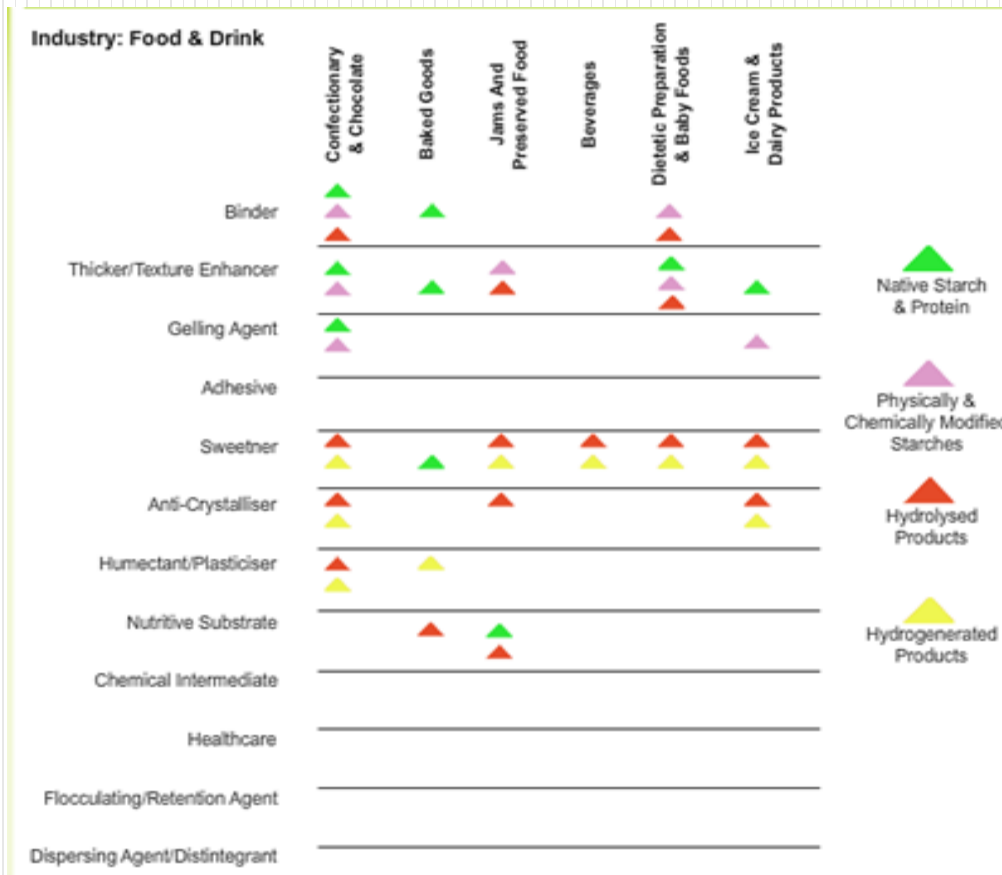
Industry: Food & Drink

Confectionary & Chocolate
Baked Goods
Jams And Preserved Food
Beverages
Dietetic Preparation & Baby Foods
Ice Cream & Dairy Products

Binder
Thicker/Texture Enhancer
Gelling Agent
Adhesive
Sweetner
Anti-Crystalliser
Humectant/Plasticiser
Nutritive Substrate
Chemical Intermediate
Healthcare
Flocculating/Retention Agent
Dispersing Agent/Distintegrant

Native Starch & Protein

Physically & Chemically Modified Starches

Hydrolysed Products

Hydrogenerated Products